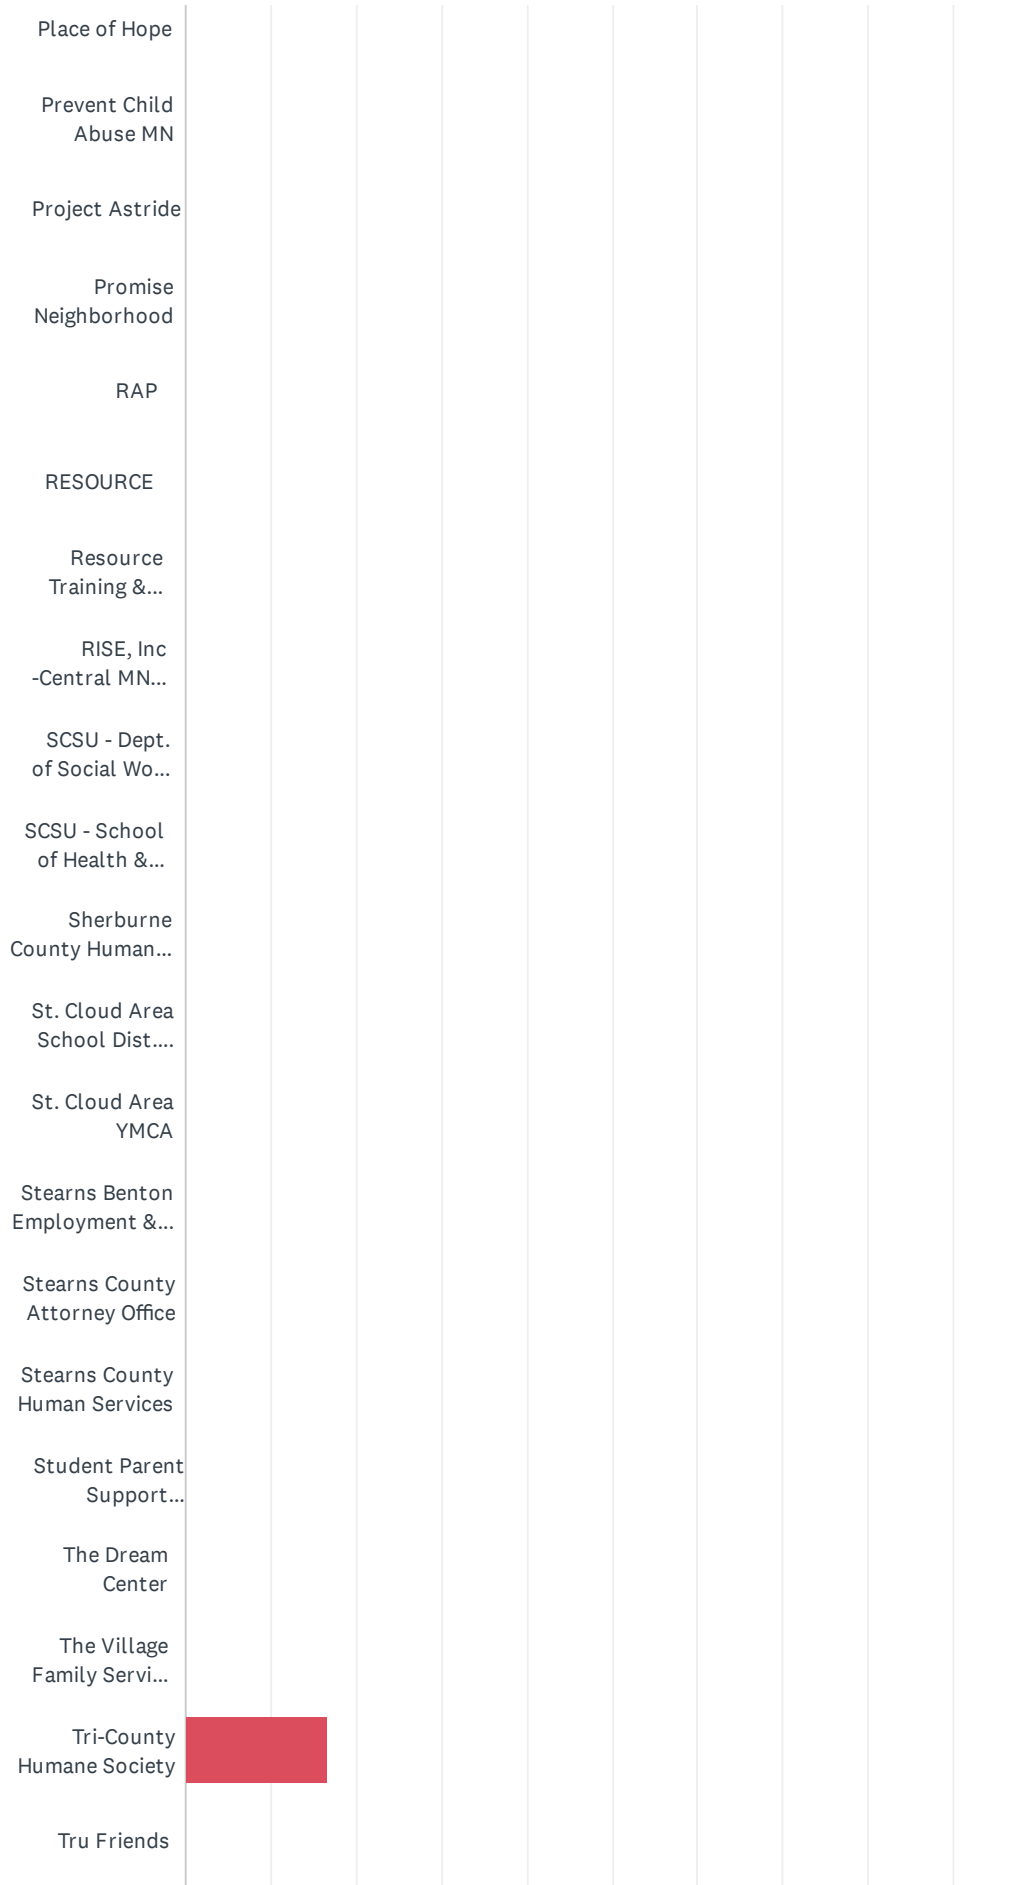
Place of Hope

Prevent Child Abuse MN

Project Astride

Promise Neighborhood

RAP

RESOURCE

Resource Training &...

RISE, Inc -Central MN...

SCSU - Dept. of Social Wo...

SCSU - School of Health &...

Sherburne County Human...

St. Cloud Area School Dist....

St. Cloud Area YMCA

Stearns Benton Employment &...

Stearns County Attorney Office

Stearns County Human Services

Student Parent Support...

The Dream Center

The Village Family Servi...

Tri-County Humane Society

Tru Friends